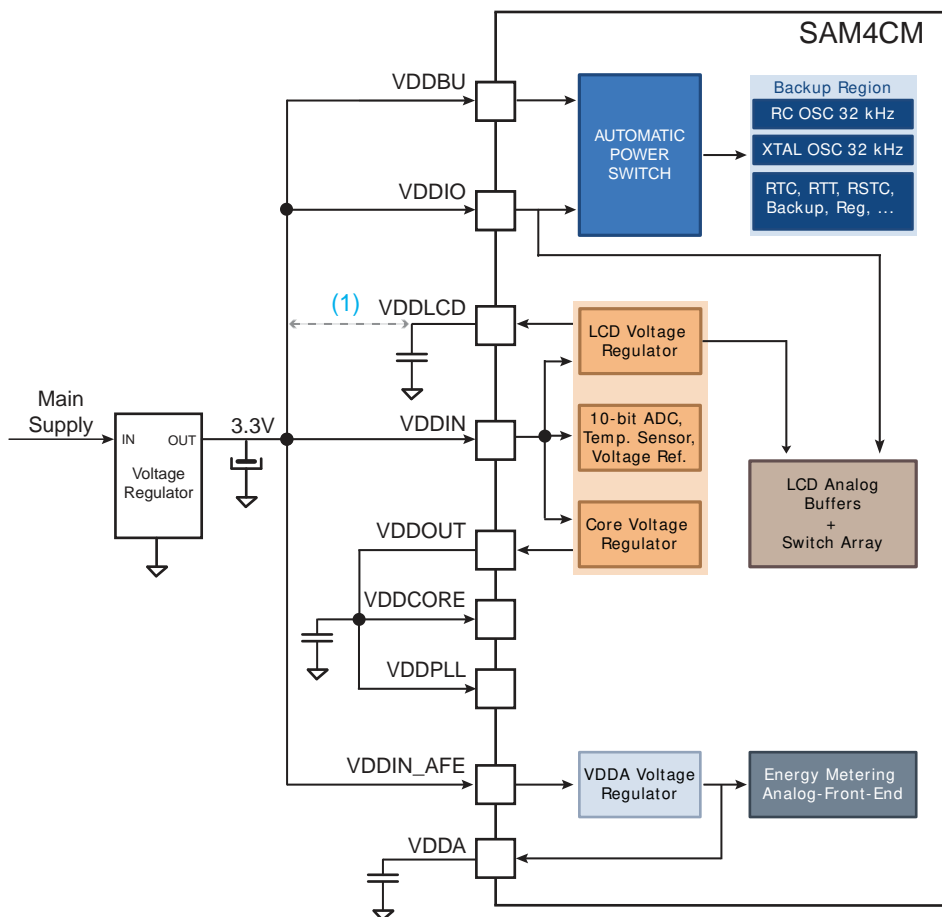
SAM4CM

VDDBU

AUTOMATIC POWER SWITCH

Backup Region

RC OSC 32 kHz

XTAL OSC 32 kHz

RTC, RTT, RSTC, Backup, Reg, ...

VDDIO

(1)

VDDLCD

LCD Voltage Regulator

Main Supply

IN

OUT

Voltage Regulator

3.3V

VDDIN

10-bit ADC, Temp. Sensor, Voltage Ref.

LCD Analog Buffers + Switch Array

VDDOUT

Core Voltage Regulator

VDDCORE

VDDPLL

VDDIN_AFE

VDDA Voltage Regulator

Energy Metering Analog-Front-End

VDDA